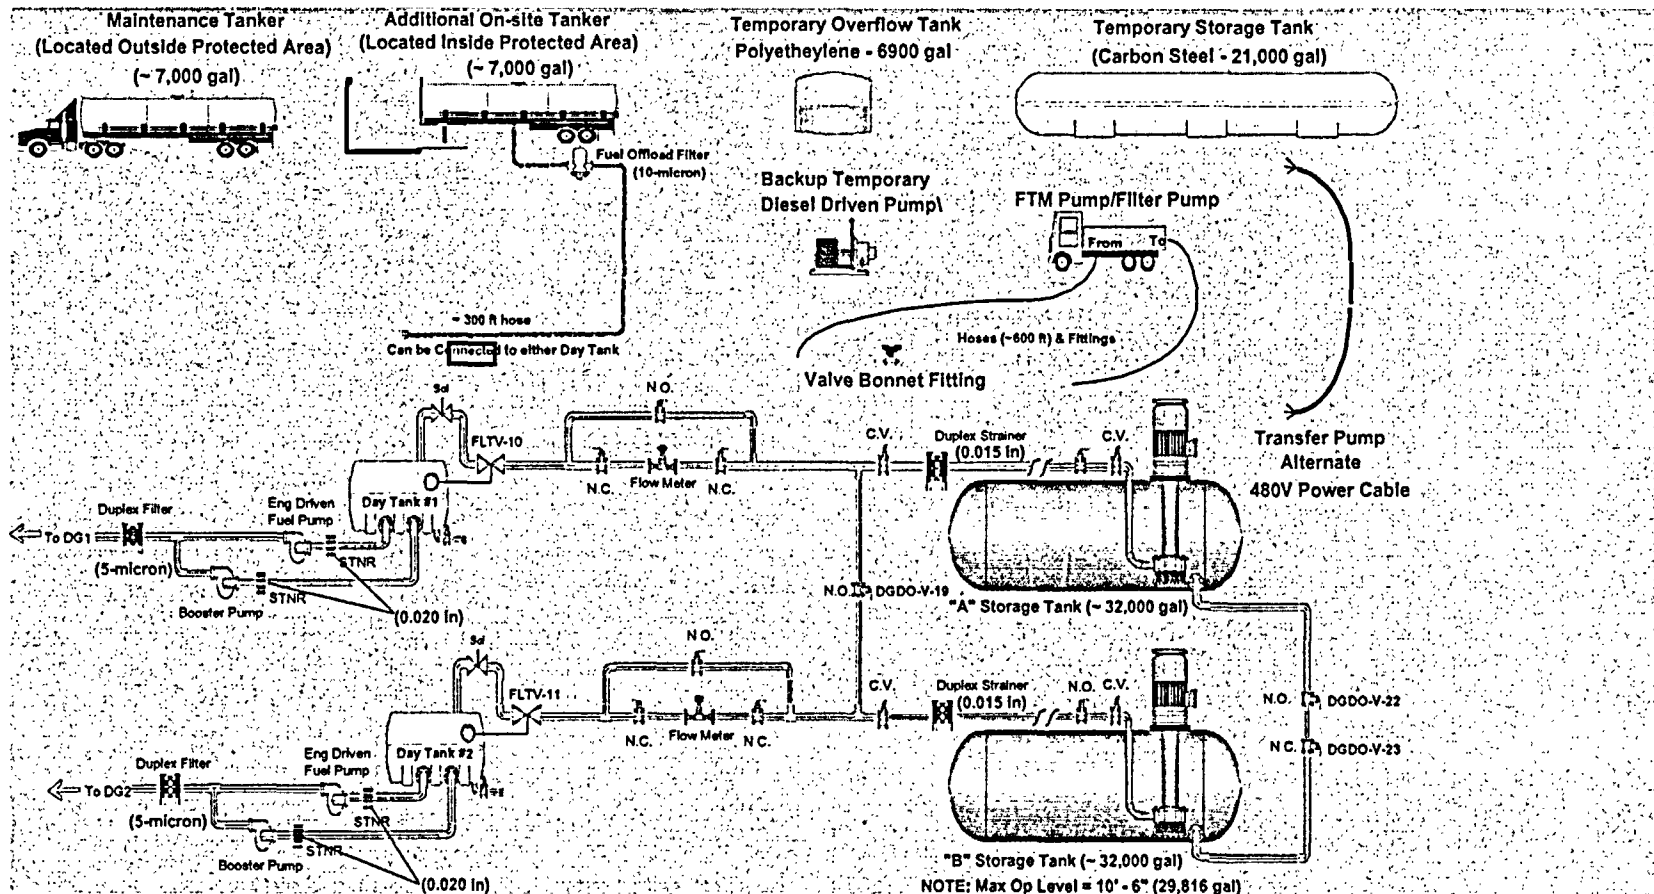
Maintenance Tanker
(Located Outside Protected Area)
(~ 7,000 gal)

Additional On-site Tanker
(Located Inside Protected Area)
(~ 7,000 gal)

Temporary Overflow Tank
Polyetheylene - 6900 gal

Temporary Storage Tank
(Carbon Steel - 21,000 gal)

Fuel Offload Filter
(10-micron)

Backup Temporary
Diesel Driven Pump\

FTM Pump/Filter Pump

From To

~ 300 ft hose

Can be Connected to either Day Tank

Hoses (~600 ft) & Fittings

Valve Bonnet Fitting

Sd
N.O.
FLTV-10
C.V.
Duplex Strainer
(0.015 in)
C.V.

Transfer Pump
Alternate
480V Power Cable

N.C.
Flow Meter
N.C.

Duplex Filter
Eng Driven
Fuel Pump
Day Tank #1
To DG1
(5-micron)
STNR
STNR
Booster Pump
(0.020 in)

N.O. DGDO-V-19
"A" Storage Tank (~ 32,000 gal)

Sd
N.O.
FLTV-11
C.V.
Duplex Strainer
(0.015 in)
N.O. C.V.
N.O. DGDO-V-22
N.C. DGDO-V-23

N.C.
Flow Meter
N.C.

Duplex Filter
Eng Driven
Fuel Pump
Day Tank #2
To DG2
(5-micron)
STNR
STNR
Booster Pump
(0.020 in)

"B" Storage Tank (~ 32,000 gal)
NOTE: Max Op Level = 10' - 6" (29,816 gal)